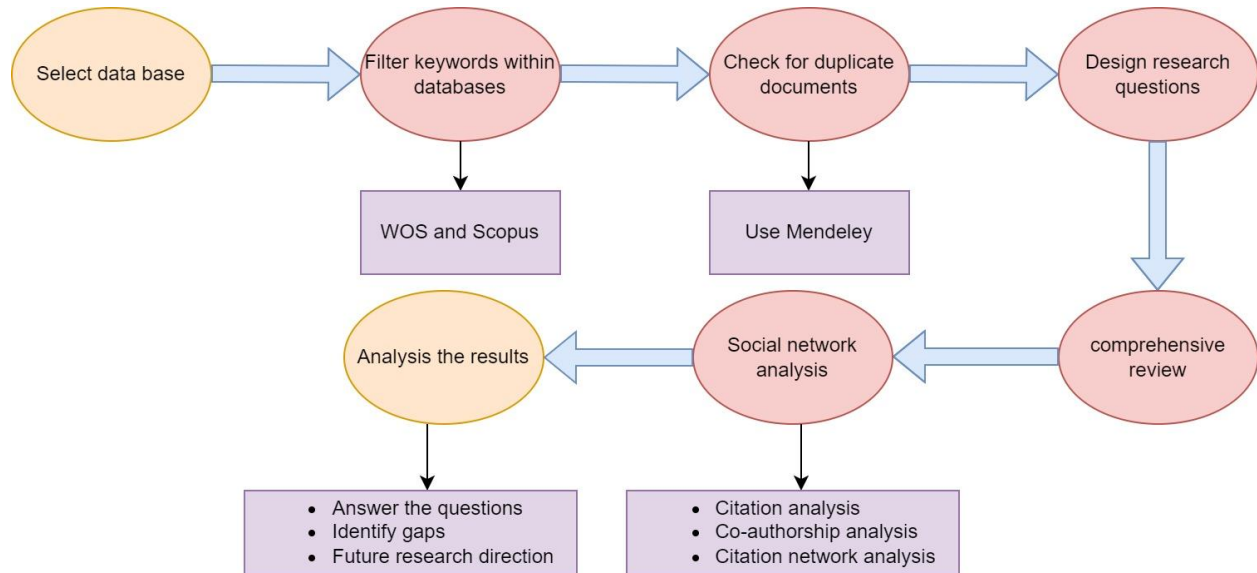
Select data base

Filter keywords within databases

Check for duplicate documents

Design research questions

WOS and Scopus

Use Mendeley

comprehensive review

Social network analysis

Analysis the results

- Answer the questions
- Identify gaps
- Future research direction

- Citation analysis
- Co-authorship analysis
- Citation network analysis